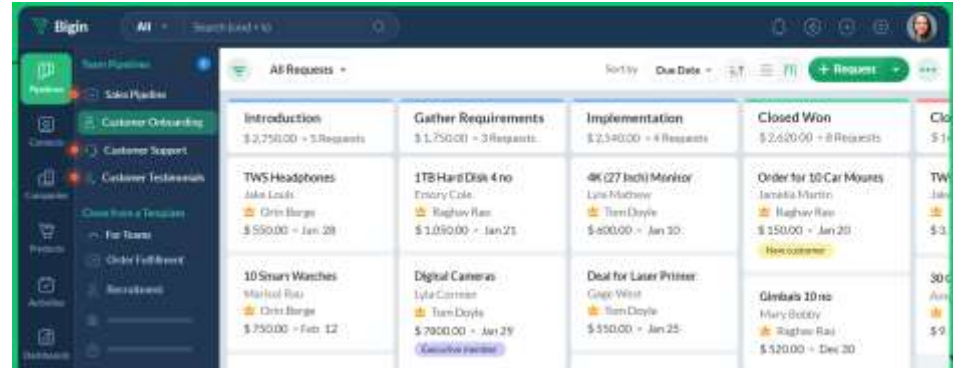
Bigin All Search (cmd + k)

Pipelines Contacts Companies Products Activities Dashboards

Team Pipelines
Sales Pipeline
Customer Onboarding
Customer Support
Customer Testimonials
Clone from a Template
For Teams
Order Fulfillment
Recruitment

All Requests

Sort by Due Date + Request

Introduction
$2,750.00 • 5 Requests

TWS Headphones
Jake Louis
Orin Borge
$550.00 • Jan 28

10 Smart Watches
Marisol Rau
Orin Borge
$750.00 • Feb 12

Gather Requirements
$1,750.00 • 3 Requests

1TB Hard Disk 4 no
Emory Cole
Raghav Rao
$1,050.00 • Jan 21

Digital Cameras
Lyla Conner
Tom Doyle
$7000.00 • Jan 29
Executive member

Implementation
$2,540.00 • 4 Requests

4K (27 Inch) Monitor
Lyle Mathew
Tom Doyle
$600.00 • Jan 10

Deal for Laser Printer
Gage West
Tom Doyle
$550.00 • Jan 25

Closed Won
$2,620.00 • 8 Requests

Order for 10 Car Mounts
Jamelia Martin
Raghav Rao
$150.00 • Jan 20
New customer

Gimbals 10 no
Mary Bobby
Raghav Rao
$520.00 • Dec 20

Clo
$1
TW
Jak
$3
30
Ar
$9